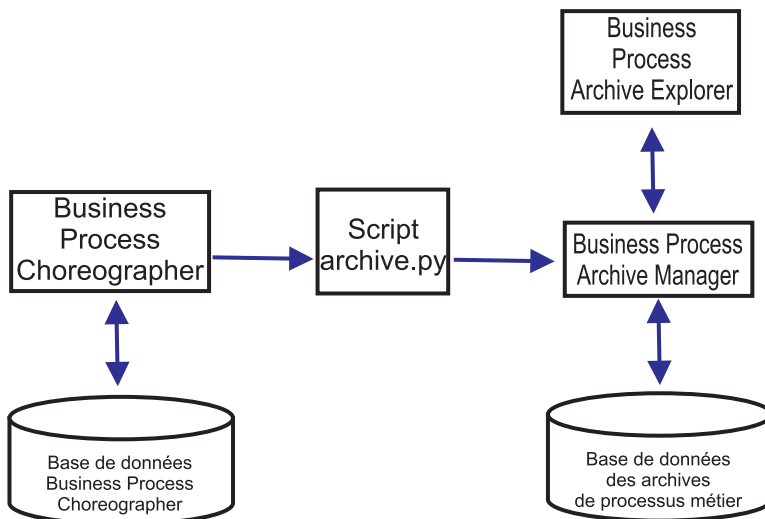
Business Process Archive Explorer

Business Process Choreographer

Script archive.py

Business Process Archive Manager

Base de données Business Process Choreographer

Base de données des archives de processus métier